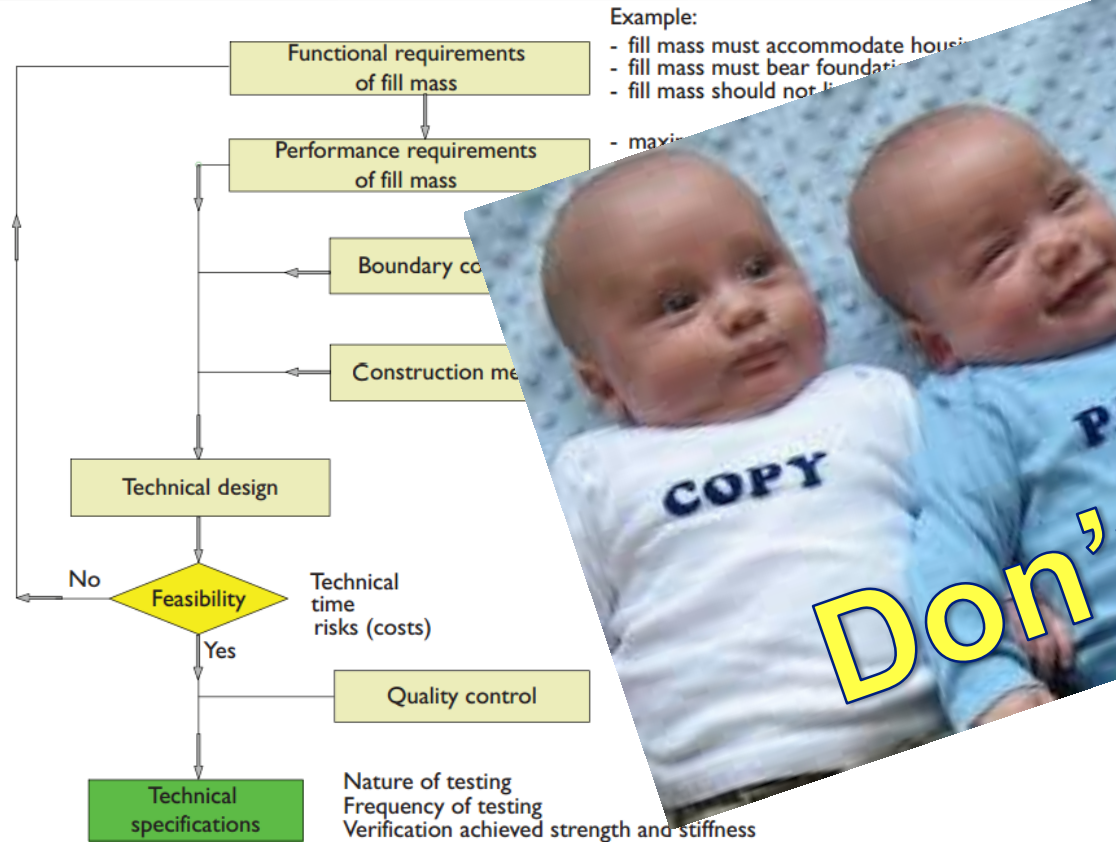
Functional requirements of fill mass

Example:
- fill mass must accommodate housi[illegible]
- fill mass must bear foundati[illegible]
- fill mass should not l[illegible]

Performance requirements of fill mass

- maxi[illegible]

Boundary co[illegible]

Construction me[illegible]

Technical design

No

Feasibility

Technical
time
risks (costs)

Yes

Quality control

Technical specifications

Nature of testing
Frequency of testing
Verification achieved strength and stiffness

COPY

P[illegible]

Don'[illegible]